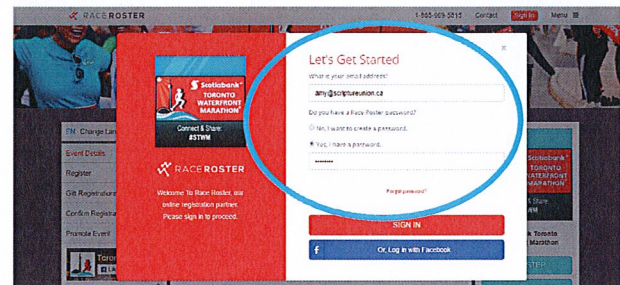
RACE ROSTER

1-855-969-5815 Contact Sign In Menu

Scotiabank TORONTO WATERFRONT MARATHON

Connect & Share: #STWM

RACE ROSTER

Welcome To Race Roster, our online registration partner. Please sign in to proceed.

Let's Get Started

What is your email address?

amy@scriptureunion.ca

Do you have a Race Roster password?

No, I want to create a password.

Yes, I have a password.

••••••••

Forgot password?

SIGN IN

Or, Log in with Facebook

×

EN Change Lan

Event Details

Register

Gift Registration

Confirm Registra

Promote Event

Toron

Scotiabank TORONTO WATERFRONT MARATHON

Share #STWM

k Toronto Marathon

STER